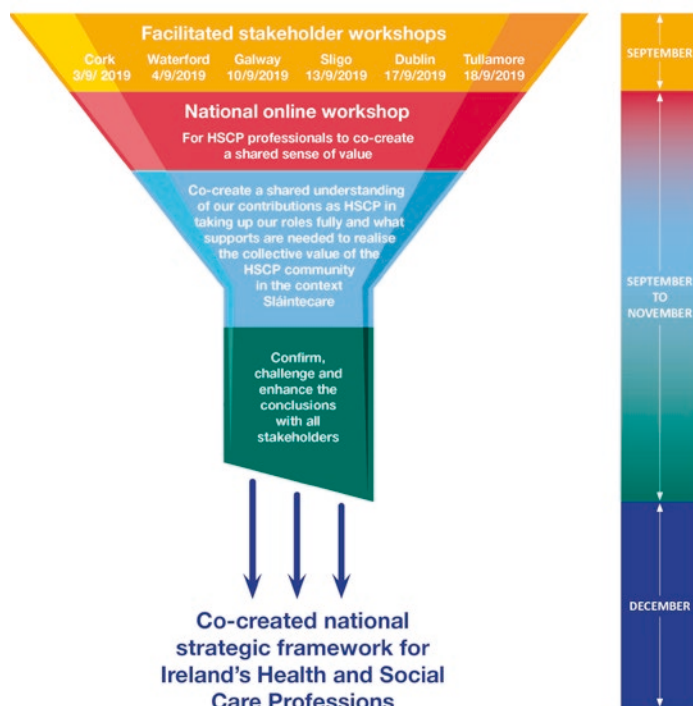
Facilitated stakeholder workshops

Cork 3/9/2019 Waterford 4/9/2019 Galway 10/9/2019 Sligo 13/9/2019 Dublin 17/9/2019 Tullamore 18/9/2019

National online workshop

For HSCP professionals to co-create a shared sense of value

Co-create a shared understanding of our contributions as HSCP in taking up our roles fully and what supports are needed to realise the collective value of the HSCP community in the context Sláintecare

Confirm, challenge and enhance the conclusions with all stakeholders

Co-created national strategic framework for Ireland's Health and Social Care Professions

SEPTEMBER

SEPTEMBER TO NOVEMBER

DECEMBER